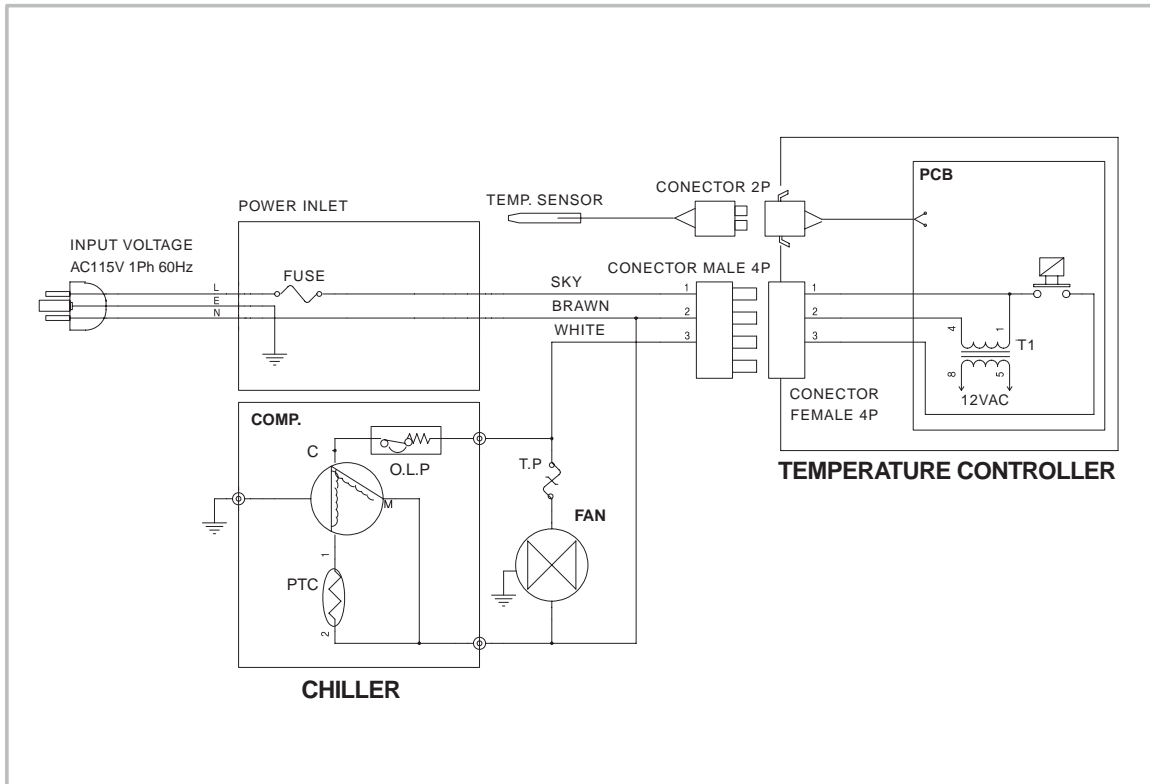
PCB

CONECTOR 2P

TEMP. SENSOR

POWER INLET

INPUT VOLTAGE
AC115V 1Ph 60Hz

FUSE

L
E
N

CONECTOR MALE 4P

SKY
BRAWN
WHITE

1
2
3

1
2
3

4
1
T1
8
5
12VAC

CONECTOR
FEMALE 4P

TEMPERATURE CONTROLLER

COMP.

C

O.L.P

M

T.P

FAN

1
PTC
2

CHILLER